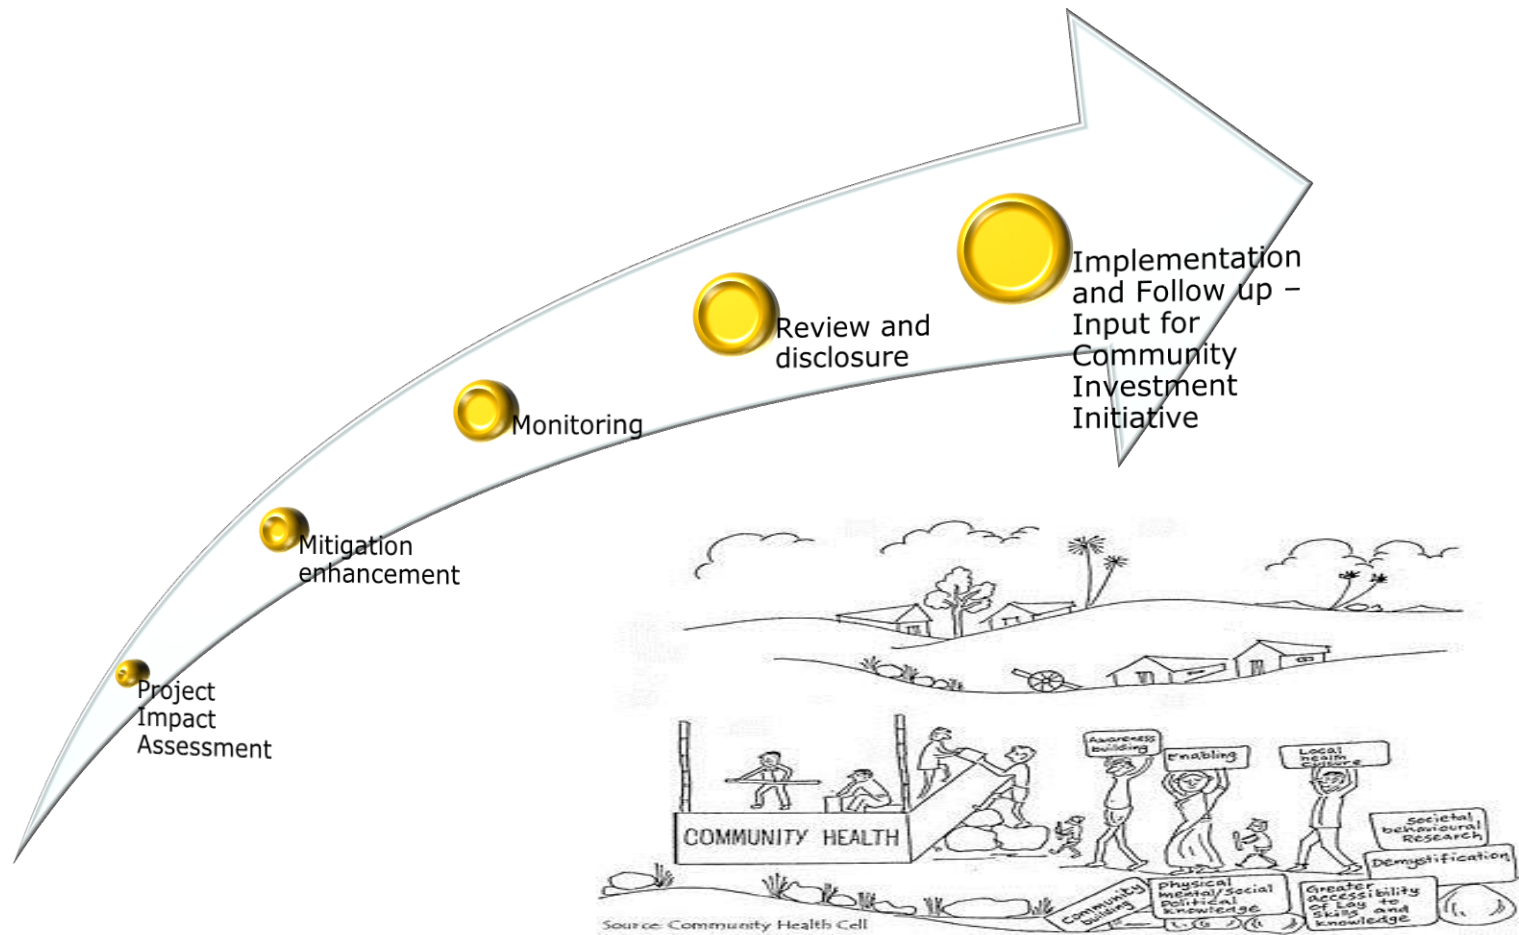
Project Impact Assessment

Mitigation enhancement

Monitoring

Review and disclosure

Implementation and Follow up – Input for Community Investment Initiative

COMMUNITY HEALTH

Awareness building

Enabling

Local health culture

Societal behavioural Research

Demystification

Community building

Physical mental/social political knowledge

Greater accessibility of Lay skills and knowledge

Source: Community Health Cell